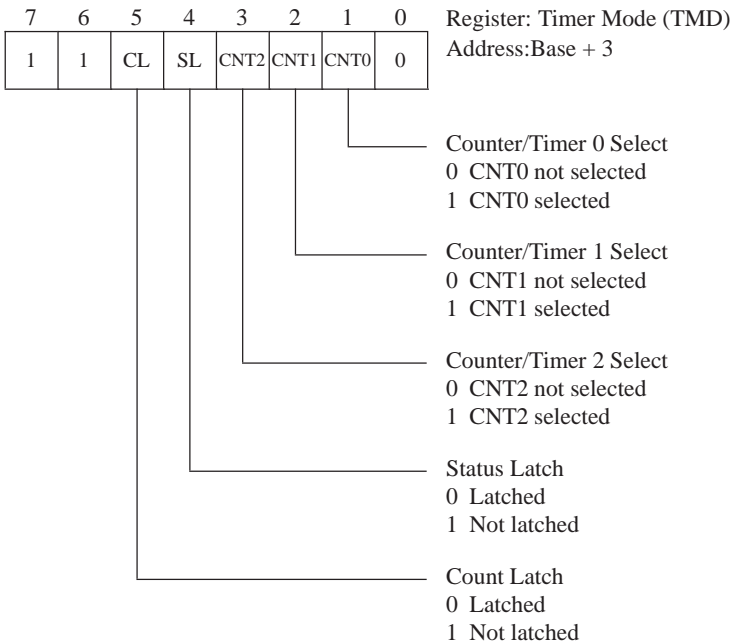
| 7 | 6 | 5 | 4 | 3 | 2 | 1 | 0 |
|---|---|---|---|---|---|---|---|
| 1 | 1 | CL | SL | CNT2 | CNT1 | CNT0 | 0 |

Register: Timer Mode (TMD)
Address:Base + 3

Counter/Timer 0 Select
0 CNT0 not selected
1 CNT0 selected

Counter/Timer 1 Select
0 CNT1 not selected
1 CNT1 selected

Counter/Timer 2 Select
0 CNT2 not selected
1 CNT2 selected

Status Latch
0 Latched
1 Not latched

Count Latch
0 Latched
1 Not latched